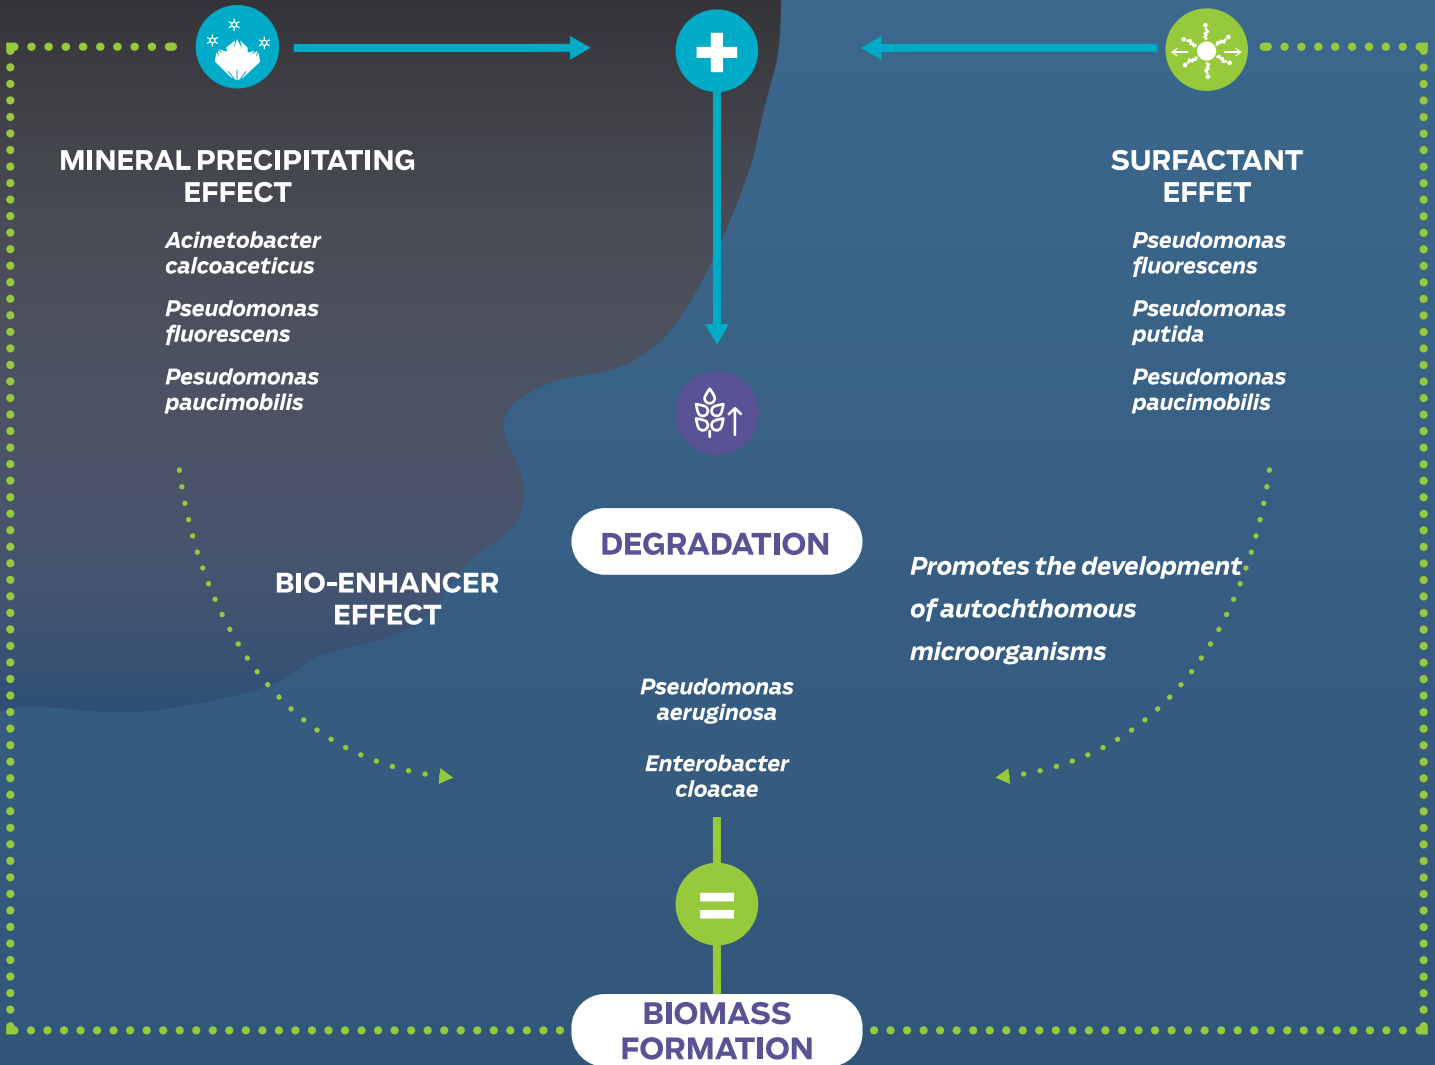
MINERAL PRECIPITATING EFFECT

Acinetobacter calcoaceticus

Pseudomonas fluorescens

Pesudomonas paucimobilis

SURFACTANT EFFET

Pseudomonas fluorescens

Pseudomonas putida

Pesudomonas paucimobilis

DEGRADATION

BIO-ENHANCER EFFECT

Promotes the development of autochthomous microorganisms

Pseudomonas aeruginosa

Enterobacter cloacae

BIOMASS FORMATION